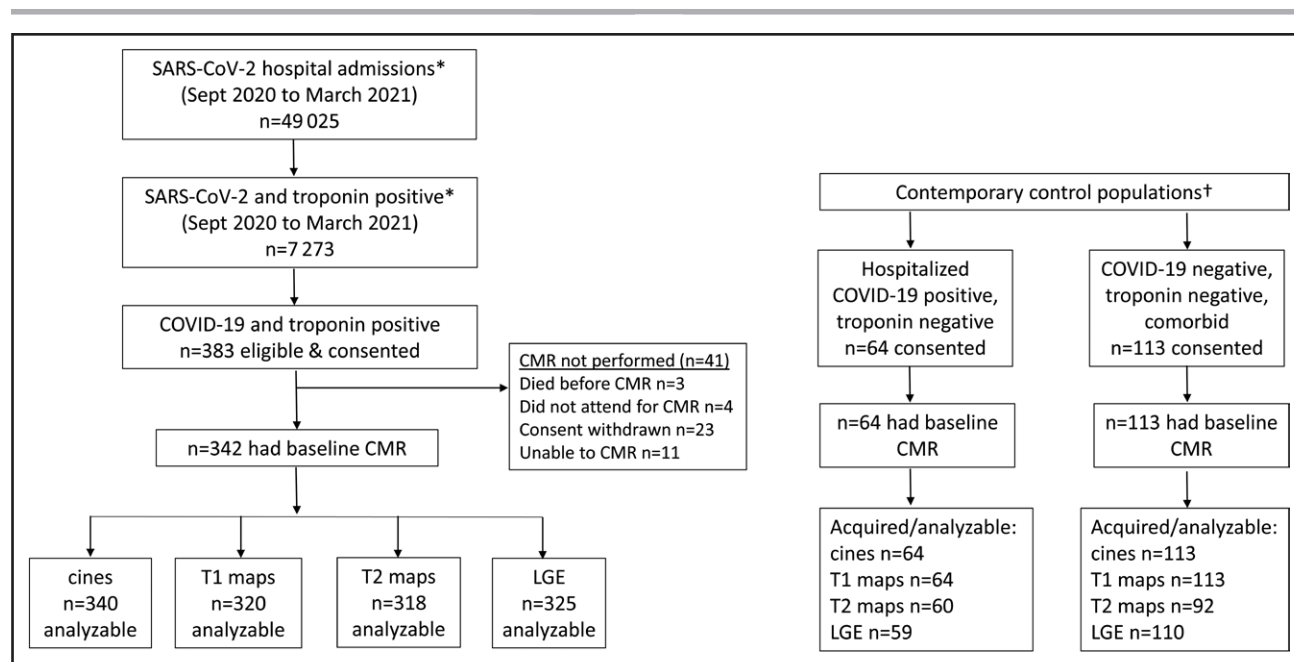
SARS-CoV-2 hospital admissions* (Sept 2020 to March 2021) n=49 025

SARS-CoV-2 and troponin positive* (Sept 2020 to March 2021) n=7 273

COVID-19 and troponin positive n=383 eligible & consented

CMR not performed (n=41)
Died before CMR n=3
Did not attend for CMR n=4
Consent withdrawn n=23
Unable to CMR n=11

n=342 had baseline CMR

cines n=340 analyzable

T1 maps n=320 analyzable

T2 maps n=318 analyzable

LGE n=325 analyzable

Contemporary control populations†

Hospitalized COVID-19 positive, troponin negative n=64 consented

n=64 had baseline CMR

Acquired/analyzable:
cines n=64
T1 maps n=64
T2 maps n=60
LGE n=59

COVID-19 negative, troponin negative, comorbid n=113 consented

n=113 had baseline CMR

Acquired/analyzable:
cines n=113
T1 maps n=113
T2 maps n=92
LGE n=110